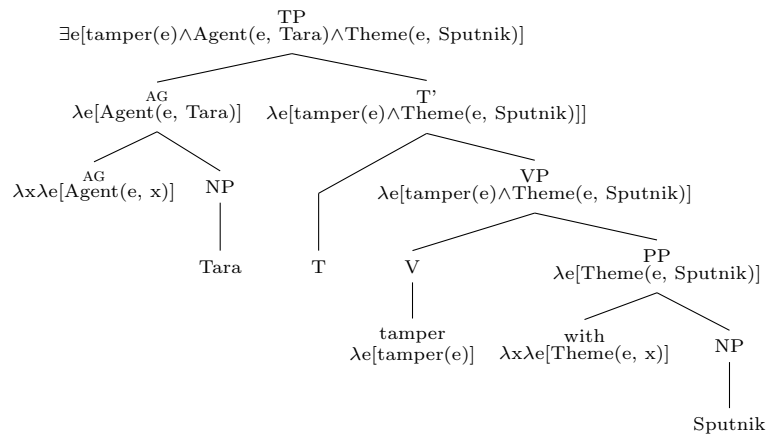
TP
$\exists$e[tamper(e)$\wedge$Agent(e, Tara)$\wedge$Theme(e, Sputnik)]

AG
$\lambda$e[Agent(e, Tara)]

T'
$\lambda$e[tamper(e)$\wedge$Theme(e, Sputnik)]]

AG
$\lambda$x$\lambda$e[Agent(e, x)]

NP

Tara

T

VP
$\lambda$e[tamper(e)$\wedge$Theme(e, Sputnik)]

V

tamper
$\lambda$e[tamper(e)]

PP
$\lambda$e[Theme(e, Sputnik)]

with
$\lambda$x$\lambda$e[Theme(e, x)]

NP

Sputnik